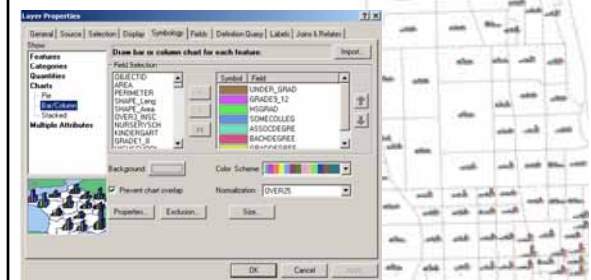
Layer Properties

General | Source | Selection | Display | Symbology | Fields | Definition Query | Labels | Joins & Relates

Show:
Features
Categories
Quantities
Charts
Pie
Bar/Column
Stacked
Multiple Attributes

Draw bar or column chart for each feature.

Import...

Field Selection

OBJECTID
AREA
PERIMETER
SHAPE_Leng
SHAPE_Area
OVER3_INSC
NURSERYSCH
KINDERGART
GRADE1_8
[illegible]

>
<
<<

| Symbol | Field |
|---|---|
| | UNDER_GRAD |
| | GRADES_12 |
| | HSGRAD |
| | SOMECOLLEG |
| | ASSOCDEGRE |
| | BACHDEGREE |
| | GRADDEGREE |

Background:

Color Scheme:

Prevent chart overlap

Normalization: OVER25

Properties... Exclusion... Size...

OK Cancel Apply